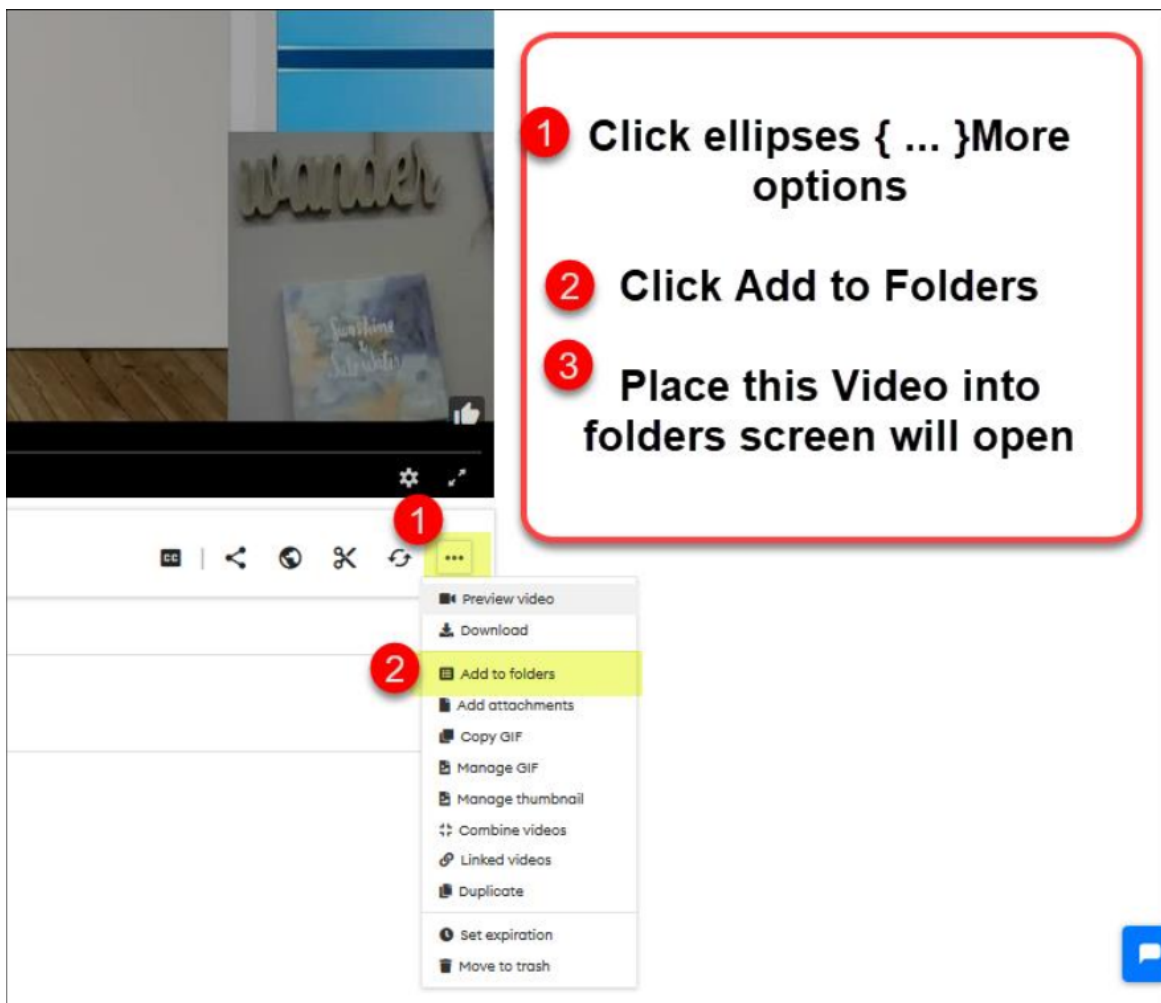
wander

Sunshine Saturdays

1 Click ellipses { ... }More options

2 Click Add to Folders

3 Place this Video into folders screen will open

1

CC

...

Preview video
Download
2
Add to folders
Add attachments
Copy GIF
Manage GIF
Manage thumbnail
Combine videos
Linked videos
Duplicate
Set expiration
Move to trash